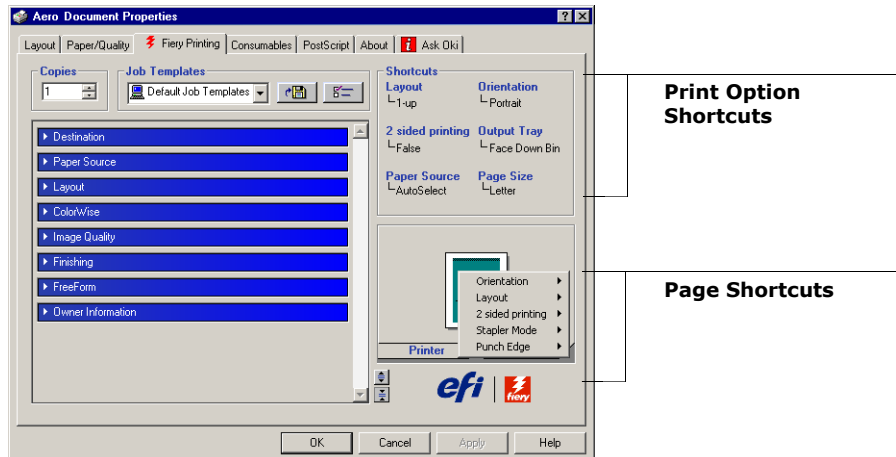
Aero Document Properties

? X

Layout | Paper/Quality | Fiery Printing | Consumables | PostScript | About | Ask Oki

Copies
1

Job Templates
Default Job Templates

Destination
Paper Source
Layout
ColorWise
Image Quality
Finishing
FreeForm
Owner Information

Shortcuts
Layout
1-up
Orientation
Portrait
2 sided printing
False
Output Tray
Face Down Bin
Paper Source
AutoSelect
Page Size
Letter

Orientation
Layout
2 sided printing
Stapler Mode
Punch Edge

Printer

efi | fiery

OK | Cancel | Apply | Help

Print Option Shortcuts

Page Shortcuts